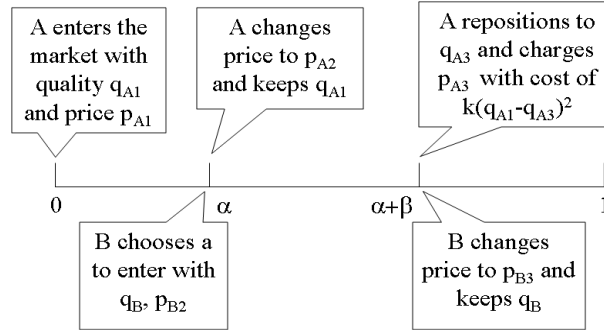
A enters the market with quality $q_{A1}$ and price $p_{A1}$

A changes price to $p_{A2}$ and keeps $q_{A1}$

A repositions to $q_{A3}$ and charges $p_{A3}$ with cost of $k(q_{A1}-q_{A3})^2$

0

α

α+β

1

B chooses a to enter with $q_B$, $p_{B2}$

B changes price to $p_{B3}$ and keeps $q_B$